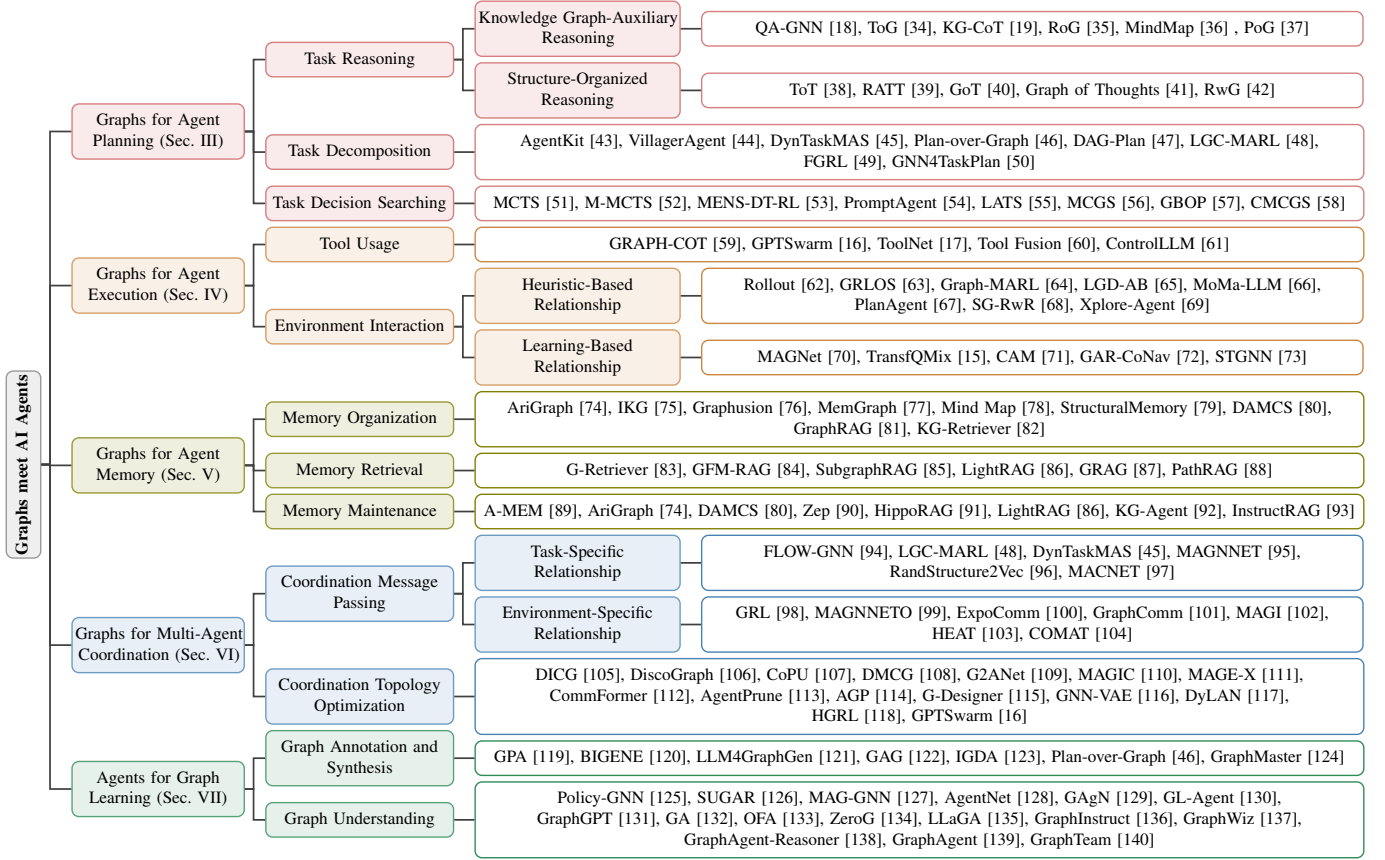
Graphs meet AI Agents

Graphs for Agent Planning (Sec. III)

Task Reasoning

Knowledge Graph-Auxiliary Reasoning

QA-GNN [18], ToG [34], KG-CoT [19], RoG [35], MindMap [36] , PoG [37]

Structure-Organized Reasoning

ToT [38], RATT [39], GoT [40], Graph of Thoughts [41], RwG [42]

Task Decomposition

AgentKit [43], VillagerAgent [44], DynTaskMAS [45], Plan-over-Graph [46], DAG-Plan [47], LGC-MARL [48], FGRL [49], GNN4TaskPlan [50]

Task Decision Searching

MCTS [51], M-MCTS [52], MENS-DT-RL [53], PromptAgent [54], LATS [55], MCGS [56], GBOP [57], CMCGS [58]

Graphs for Agent Execution (Sec. IV)

Tool Usage

GRAPH-COT [59], GPTSwarm [16], ToolNet [17], Tool Fusion [60], ControlLLM [61]

Environment Interaction

Heuristic-Based Relationship

Rollout [62], GRLOS [63], Graph-MARL [64], LGD-AB [65], MoMa-LLM [66], PlanAgent [67], SG-RwR [68], Xplore-Agent [69]

Learning-Based Relationship

MAGNet [70], TransfQMix [15], CAM [71], GAR-CoNav [72], STGNN [73]

Graphs for Agent Memory (Sec. V)

Memory Organization

AriGraph [74], IKG [75], Graphusion [76], MemGraph [77], Mind Map [78], StructuralMemory [79], DAMCS [80], GraphRAG [81], KG-Retriever [82]

Memory Retrieval

G-Retriever [83], GFM-RAG [84], SubgraphRAG [85], LightRAG [86], GRAG [87], PathRAG [88]

Memory Maintenance

A-MEM [89], AriGraph [74], DAMCS [80], Zep [90], HippoRAG [91], LightRAG [86], KG-Agent [92], InstructRAG [93]

Graphs for Multi-Agent Coordination (Sec. VI)

Coordination Message Passing

Task-Specific Relationship

FLOW-GNN [94], LGC-MARL [48], DynTaskMAS [45], MAGNNET [95], RandStructure2Vec [96], MACNET [97]

Environment-Specific Relationship

GRL [98], MAGNNETO [99], ExpoComm [100], GraphComm [101], MAGI [102], HEAT [103], COMAT [104]

Coordination Topology Optimization

DICG [105], DiscoGraph [106], CoPU [107], DMCG [108], G2ANet [109], MAGIC [110], MAGE-X [111], CommFormer [112], AgentPrune [113], AGP [114], G-Designer [115], GNN-VAE [116], DyLAN [117], HGRL [118], GPTSwarm [16]

Agents for Graph Learning (Sec. VII)

Graph Annotation and Synthesis

GPA [119], BIGENE [120], LLM4GraphGen [121], GAG [122], IGDA [123], Plan-over-Graph [46], GraphMaster [124]

Graph Understanding

Policy-GNN [125], SUGAR [126], MAG-GNN [127], AgentNet [128], GAgN [129], GL-Agent [130], GraphGPT [131], GA [132], OFA [133], ZeroG [134], LLaGA [135], GraphInstruct [136], GraphWiz [137], GraphAgent-Reasoner [138], GraphAgent [139], GraphTeam [140]